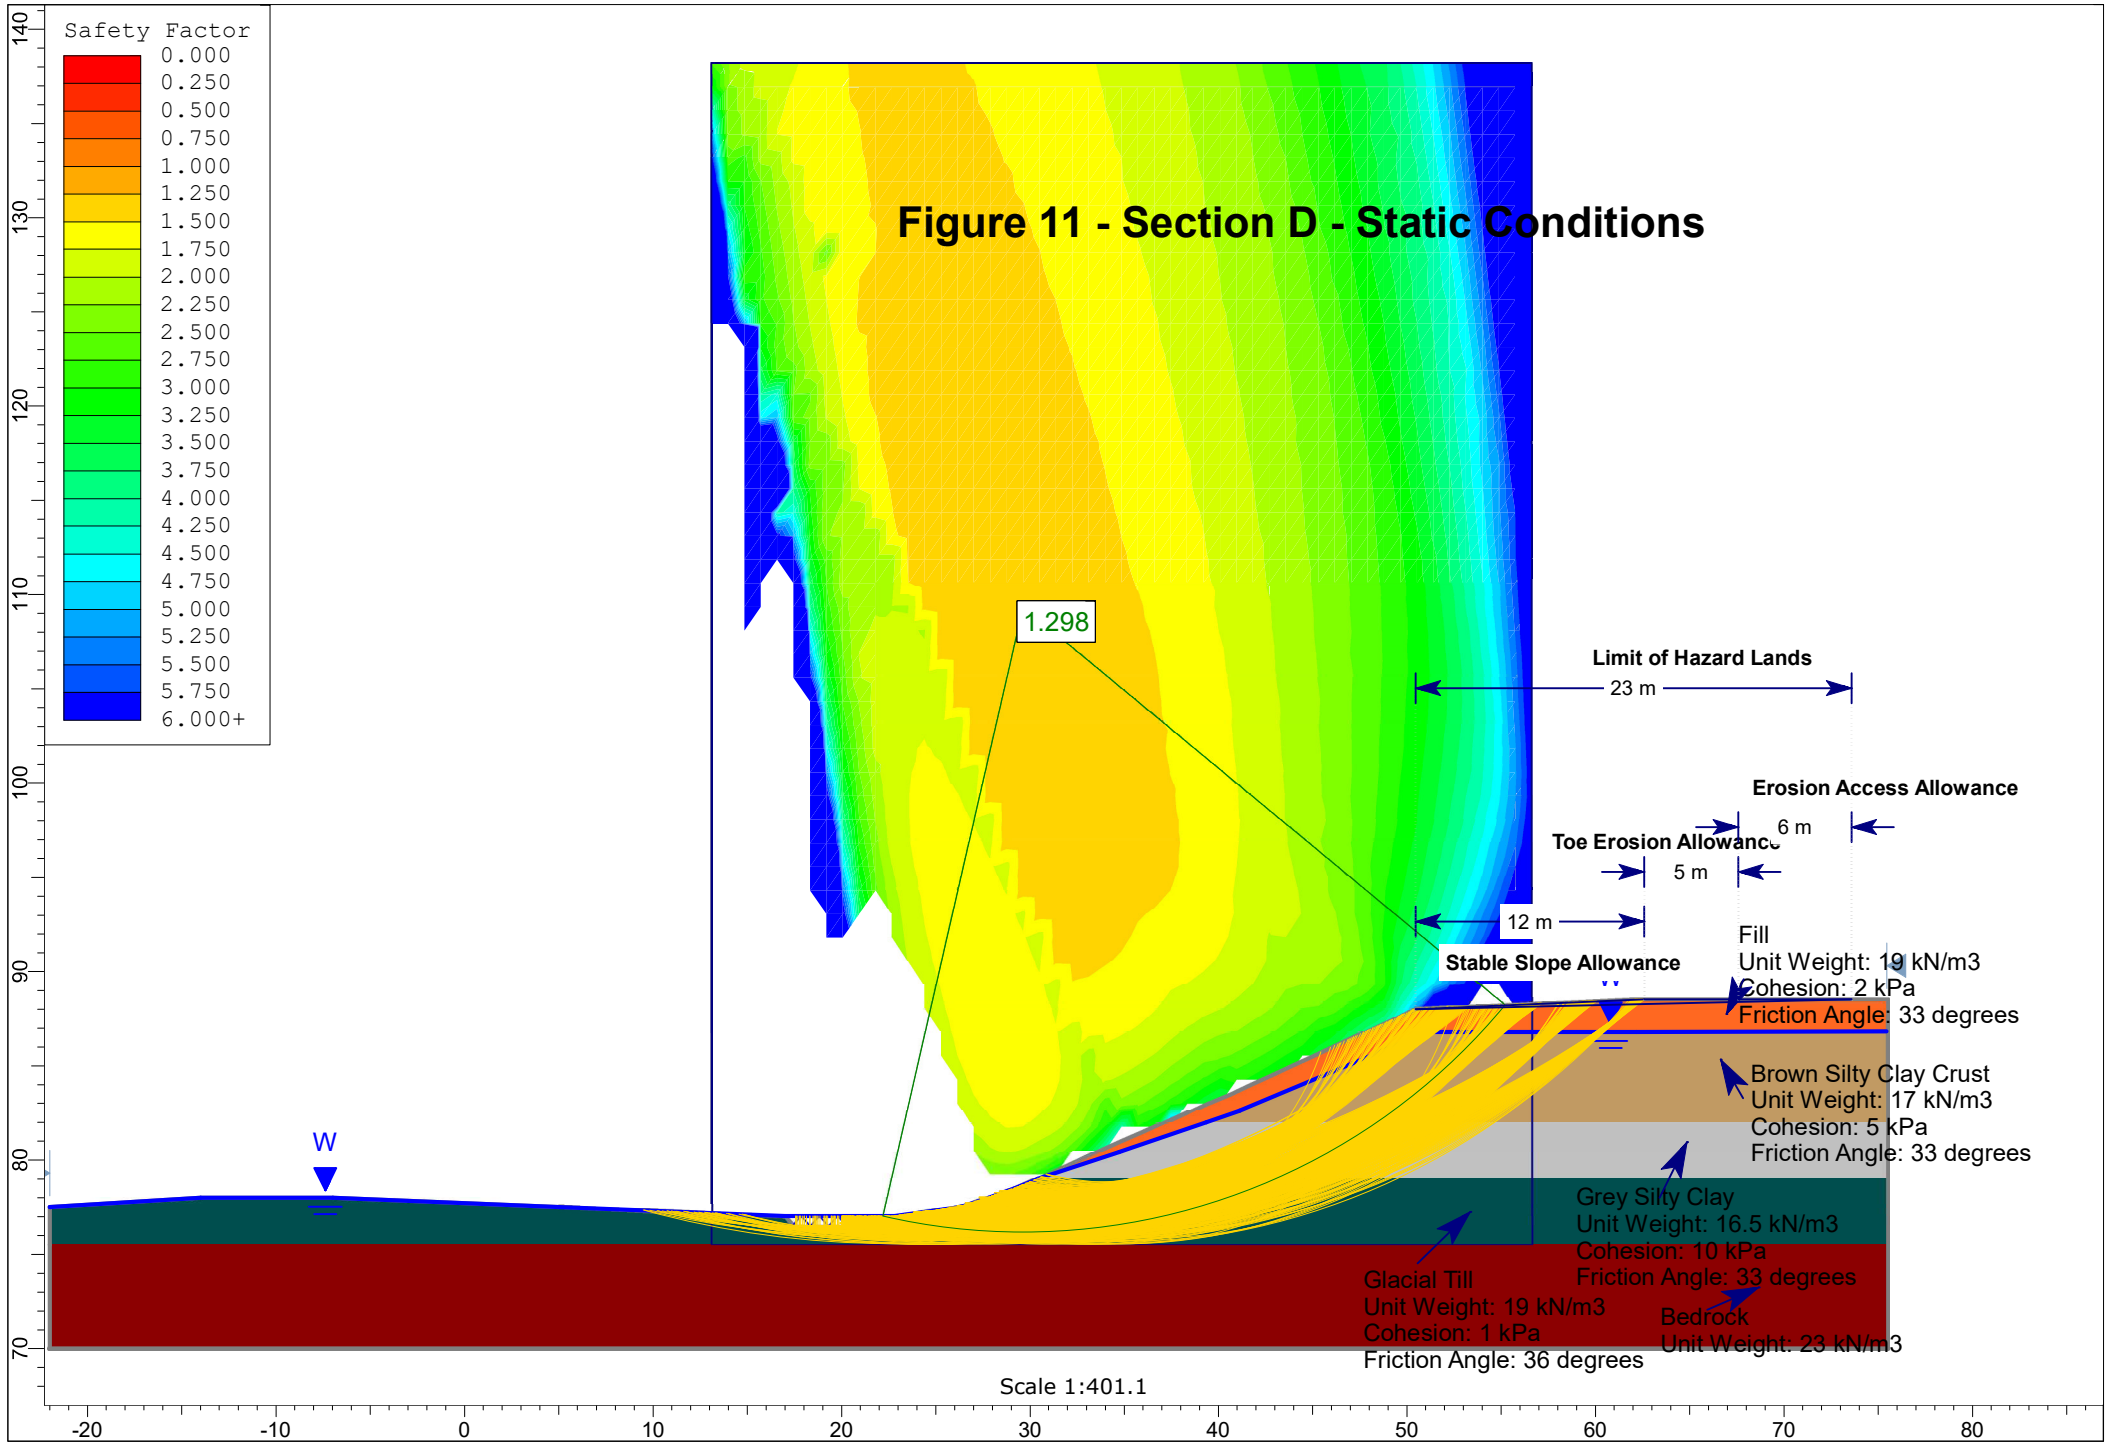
Safety Factor
0.000
0.250
0.500
0.750
1.000
1.250
1.500
1.750
2.000
2.250
2.500
2.750
3.000
3.250
3.500
3.750
4.000
4.250
4.500
4.750
5.000
5.250
5.500
5.750
6.000+

Figure 11 - Section D - Static Conditions

1.298

Limit of Hazard Lands
23 m

Erosion Access Allowance
6 m

Toe Erosion Allowance
5 m

12 m

Stable Slope Allowance

Fill
Unit Weight: 19 kN/m3
Cohesion: 2 kPa
Friction Angle: 33 degrees

Brown Silty Clay Crust
Unit Weight: 17 kN/m3
Cohesion: 5 kPa
Friction Angle: 33 degrees

Grey Silty Clay
Unit Weight: 16.5 kN/m3
Cohesion: 10 kPa
Friction Angle: 33 degrees

Glacial Till
Unit Weight: 19 kN/m3
Cohesion: 1 kPa
Friction Angle: 36 degrees

Bedrock
Unit Weight: 23 kN/m3

W

Scale 1:401.1

140
130
120
110
100
90
80
70

-20 -10 0 10 20 30 40 50 60 70 80